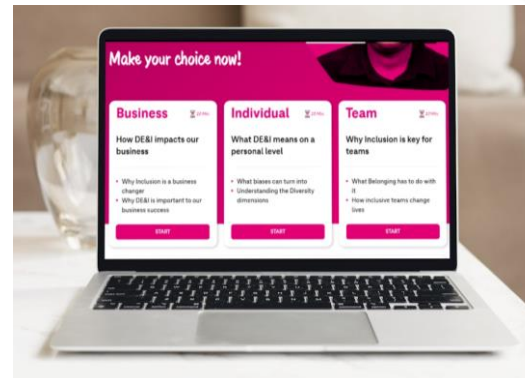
Make your choice now!

Business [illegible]

How DE&I impacts our business

- Why Inclusion is a business changer
- Why DE&I is important to our business success

START

Individual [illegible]

What DE&I means on a personal level

- What biases can turn into
- Understanding the Diversity dimensions

START

Team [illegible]

Why Inclusion is key for teams

- What Belonging has to do with it
- How inclusive teams change lives

START